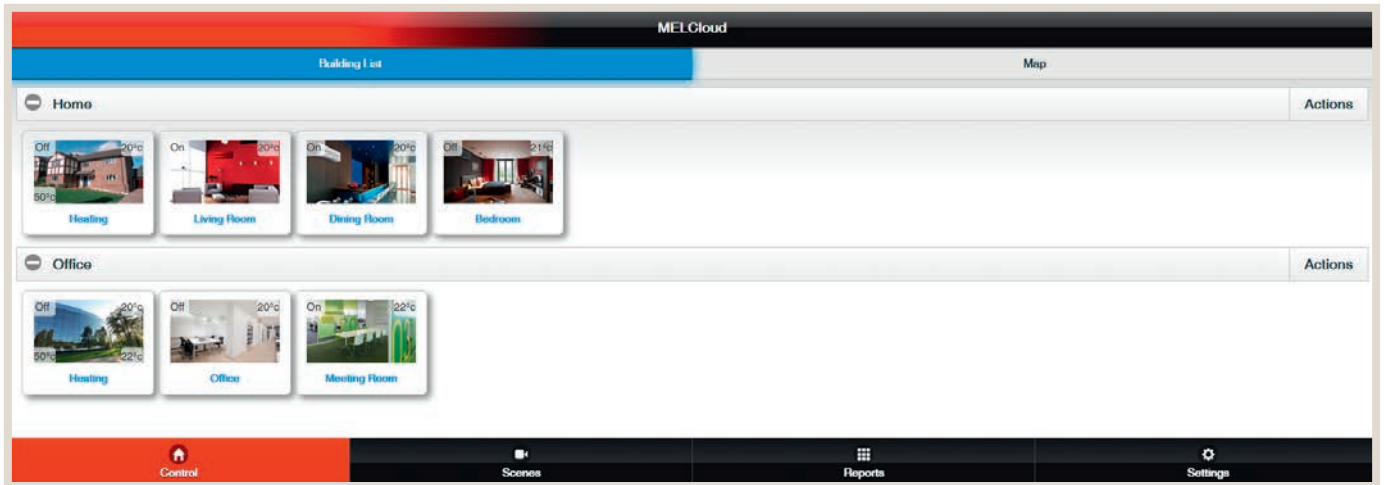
MELCloud

Building List

Map

Home

Actions

Off 20°c 50°c Heating

On 20°c Living Room

On 20°c Dining Room

Off 21°c Bedroom

Office

Actions

Off 20°c 50°c 22°c Heating

Off 20°c Office

On 22°c Meeting Room

Control

Scenes

Reports

Settings